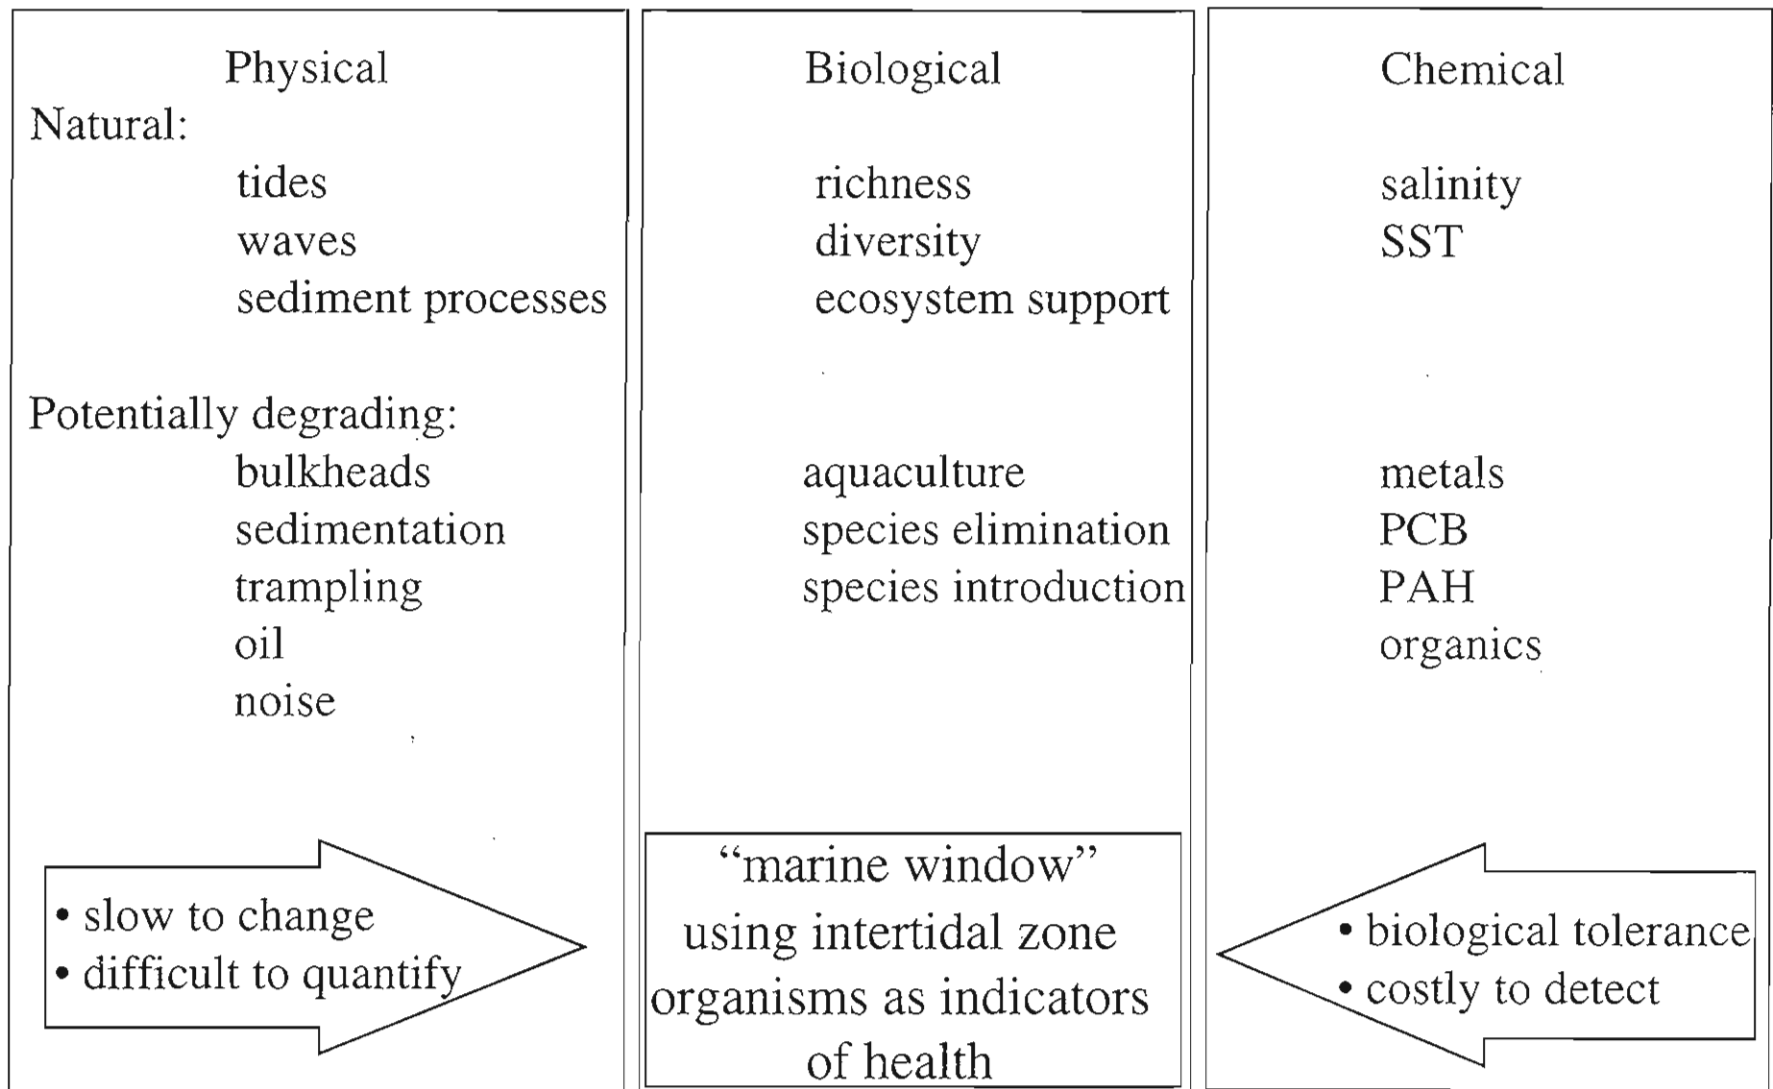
Physical

Natural:
tides
waves
sediment processes

Potentially degrading:
bulkheads
sedimentation
trampling
oil
noise

• slow to change
• difficult to quantify

Biological

richness
diversity
ecosystem support

aquaculture
species elimination
species introduction

"marine window" using intertidal zone organisms as indicators of health

Chemical

salinity
SST

metals
PCB
PAH
organics

• biological tolerance
• costly to detect